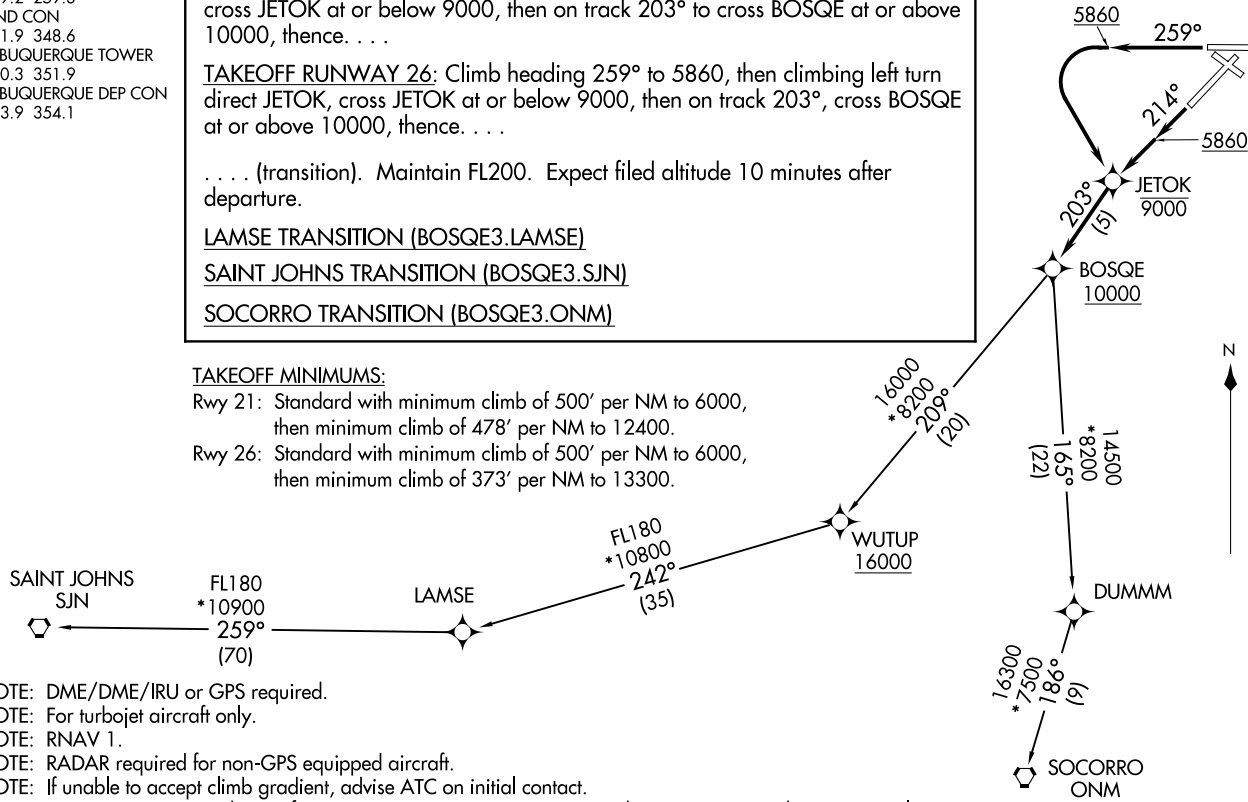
7.2 257.3
ND CON
1.9 348.6
BUQUERQUE TOWER
0.3 351.9
BUQUERQUE DEP CON
3.9 354.1

cross JETOK at or below 9000, then on track 203° to cross BOSQE at or above 10000, thence. . . .

TAKEOFF RUNWAY 26: Climb heading 259° to 5860, then climbing left turn direct JETOK, cross JETOK at or below 9000, then on track 203°, cross BOSQE at or above 10000, thence. . . .

. . . . (transition). Maintain FL200. Expect filed altitude 10 minutes after departure.

LAMSE TRANSITION (BOSQE3.LAMSE)

SAINT JOHNS TRANSITION (BOSQE3.SJN)

SOCORRO TRANSITION (BOSQE3.ONM)

TAKEOFF MINIMUMS:
Rwy 21: Standard with minimum climb of 500′ per NM to 6000, then minimum climb of 478′ per NM to 12400.
Rwy 26: Standard with minimum climb of 500′ per NM to 6000, then minimum climb of 373′ per NM to 13300.

5860
259°
214°
5860
JETOK
9000
203°
(5)
BOSQE
10000
N
16000
*8200
209°
(20)
14500
*8200
165°
(22)
WUTUP
16000
FL180
*10800
242°
(35)
DUMMM
SAINT JOHNS
SJN
FL180
*10900
259°
(70)
LAMSE
16300
*7500
186°
(9)
SOCORRO
ONM

OTE: DME/DME/IRU or GPS required.
OTE: For turbojet aircraft only.
OTE: RNAV 1.
OTE: RADAR required for non-GPS equipped aircraft.
OTE: If unable to accept climb gradient, advise ATC on initial contact.